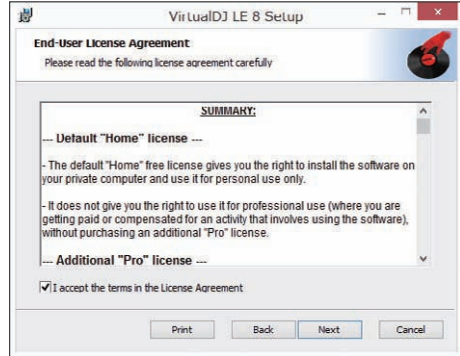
VirtualDJ LE 8 Setup

End-User License Agreement

Please read the following license agreement carefully

SUMMARY:

--- Default "Home" license ---

- The default "Home" free license gives you the right to install the software on your private computer and use it for personal use only.

- It does not give you the right to use it for professional use (where you are getting paid or compensated for an activity that involves using the software), without purchasing an additional "Pro" license.

--- Additional "Pro" license ---

I accept the terms in the License Agreement

Print Back Next Cancel